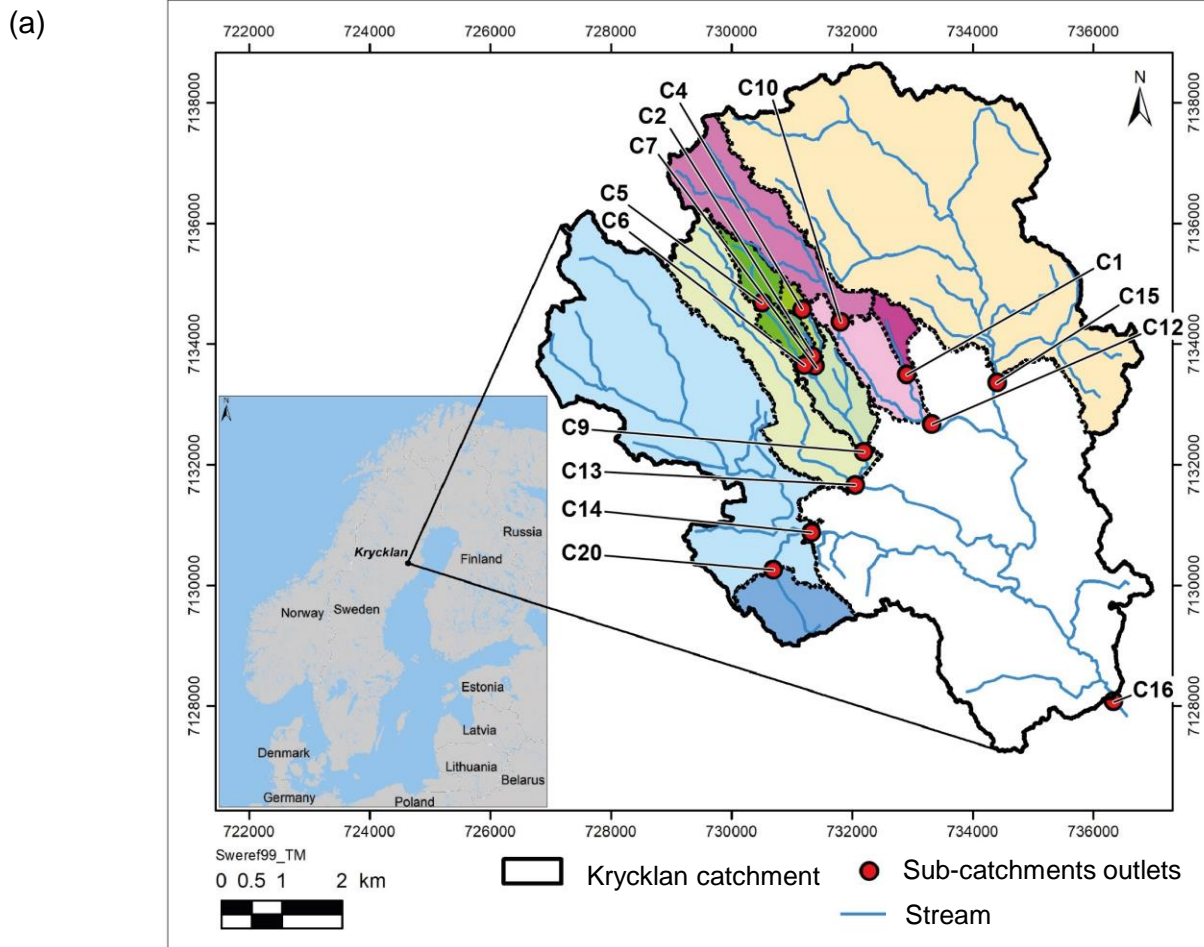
(a)

722000 724000 726000 728000 730000 732000 734000 736000

7138000
7136000
7134000
7132000
7130000
7128000

N

C10
C4
C2
C7
C5
C6
C1
C15
C12
C9
C13
C14
C20
C16

Krycklan
Russia
Finland
Norway
Sweden
Estonia
Latvia
Denmark
Lithuania
Belarus
Germany
Poland

722000 724000 726000 728000 730000 732000 734000 736000

Sweref99_TM
0 0.5 1 2 km

Krycklan catchment
Sub-catchments outlets
Stream